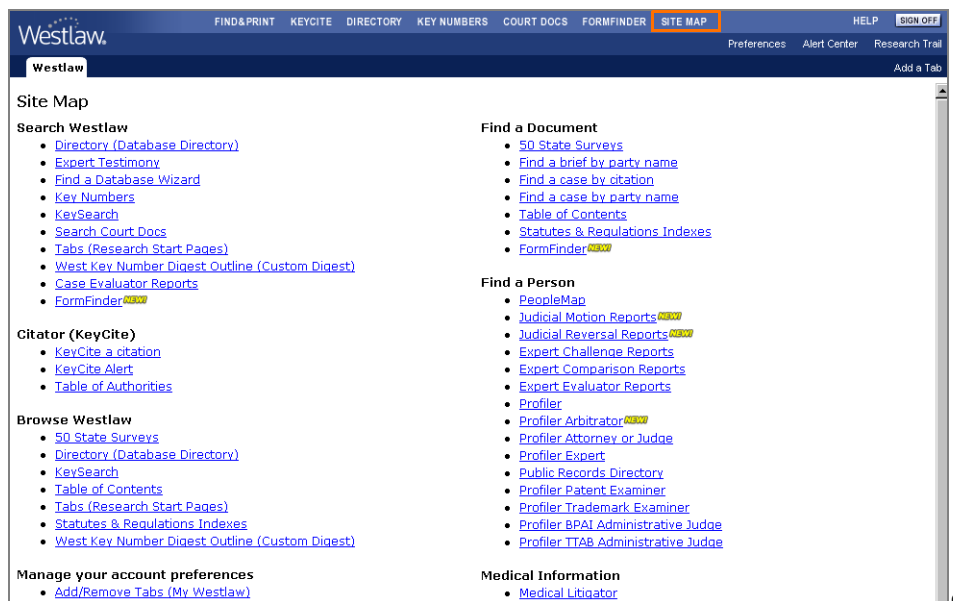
Westlaw.

FIND&PRINT KEYCITE DIRECTORY KEY NUMBERS COURT DOCS FORMFINDER SITE MAP

HELP SIGN OFF

Preferences Alert Center Research Trail

Westlaw

Add a Tab

Site Map

Search Westlaw
- Directory (Database Directory)
- Expert Testimony
- Find a Database Wizard
- Key Numbers
- KeySearch
- Search Court Docs
- Tabs (Research Start Pages)
- West Key Number Digest Outline (Custom Digest)
- Case Evaluator Reports
- FormFinder NEW!

Citator (KeyCite)
- KeyCite a citation
- KeyCite Alert
- Table of Authorities

Browse Westlaw
- 50 State Surveys
- Directory (Database Directory)
- KeySearch
- Table of Contents
- Tabs (Research Start Pages)
- Statutes & Regulations Indexes
- West Key Number Digest Outline (Custom Digest)

Manage your account preferences
- Add/Remove Tabs (My Westlaw)

Find a Document
- 50 State Surveys
- Find a brief by party name
- Find a case by citation
- Find a case by party name
- Table of Contents
- Statutes & Regulations Indexes
- FormFinder NEW!

Find a Person
- PeopleMap
- Judicial Motion Reports NEW!
- Judicial Reversal Reports NEW!
- Expert Challenge Reports
- Expert Comparison Reports
- Expert Evaluator Reports
- Profiler
- Profiler Arbitrator NEW!
- Profiler Attorney or Judge
- Profiler Expert
- Public Records Directory
- Profiler Patent Examiner
- Profiler Trademark Examiner
- Profiler BPAI Administrative Judge
- Profiler TTAB Administrative Judge

Medical Information
- Medical Litigator